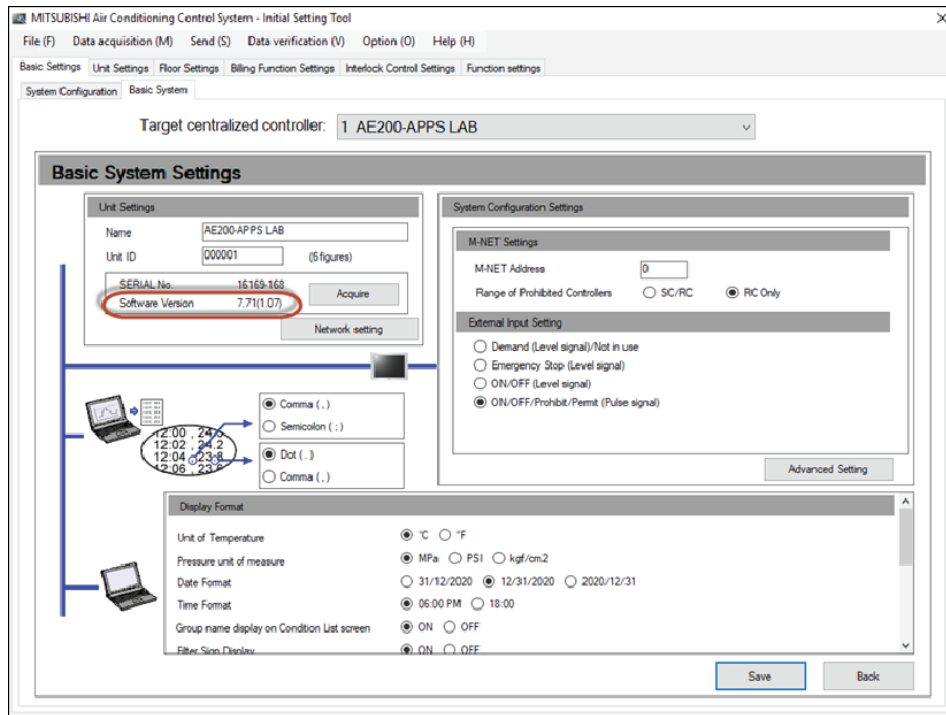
MITSUBISHI Air Conditioning Control System - Initial Setting Tool

File (F) Data acquisition (M) Send (S) Data verification (V) Option (O) Help (H)

Basic Settings Unit Settings Floor Settings Billing Function Settings Interlock Controll Settings Function settings

System Configuration Basic System

Target centralized controller: 1 AE200-APPS LAB

Basic System Settings

Unit Settings

Name AE200-APPS LAB

Unit ID 000001 (6 figures)

SERIAL No. 16169-168

Software Version 7.71(1.07)

Acquire

Network setting

Comma ( , )

Semicolon ( ; )

12:00 , 24.0
12:02 , 24.2
12:04 , 23.8
12:06 , 23.6

Dot ( . )

Comma ( , )

System Configuration Settings

M-NET Settings

M-NET Address 0

Range of Prohibited Controllers SC/RC RC Only

External Input Setting

Demand (Level signal)/Not in use

Emergency Stop (Level signal)

ON/OFF (Level signal)

ON/OFF/Prohibit/Permit (Pulse signal)

Advanced Setting

Display Format

Unit of Temperature °C °F

Pressure unit of measure MPa PSI kgf/cm2

Date Format 31/12/2020 12/31/2020 2020/12/31

Time Format 06:00 PM 18:00

Group name display on Condition List screen ON OFF

Filter Sign Display ON OFF

Save Back